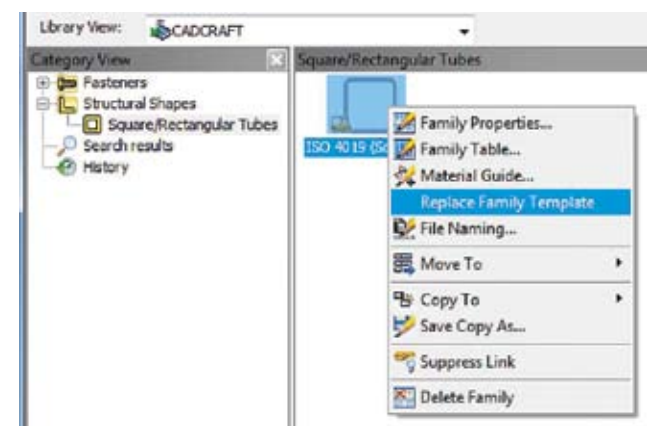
Library View: CADCRAFT

Category View

Fasteners
Structural Shapes
Square/Rectangular Tubes
Search results
History

Square/Rectangular Tubes

ISO 4019 (Sc

Family Properties...
Family Table...
Material Guide...
Replace Family Template
File Naming...
Move To
Copy To
Save Copy As...
Suppress Link
Delete Family